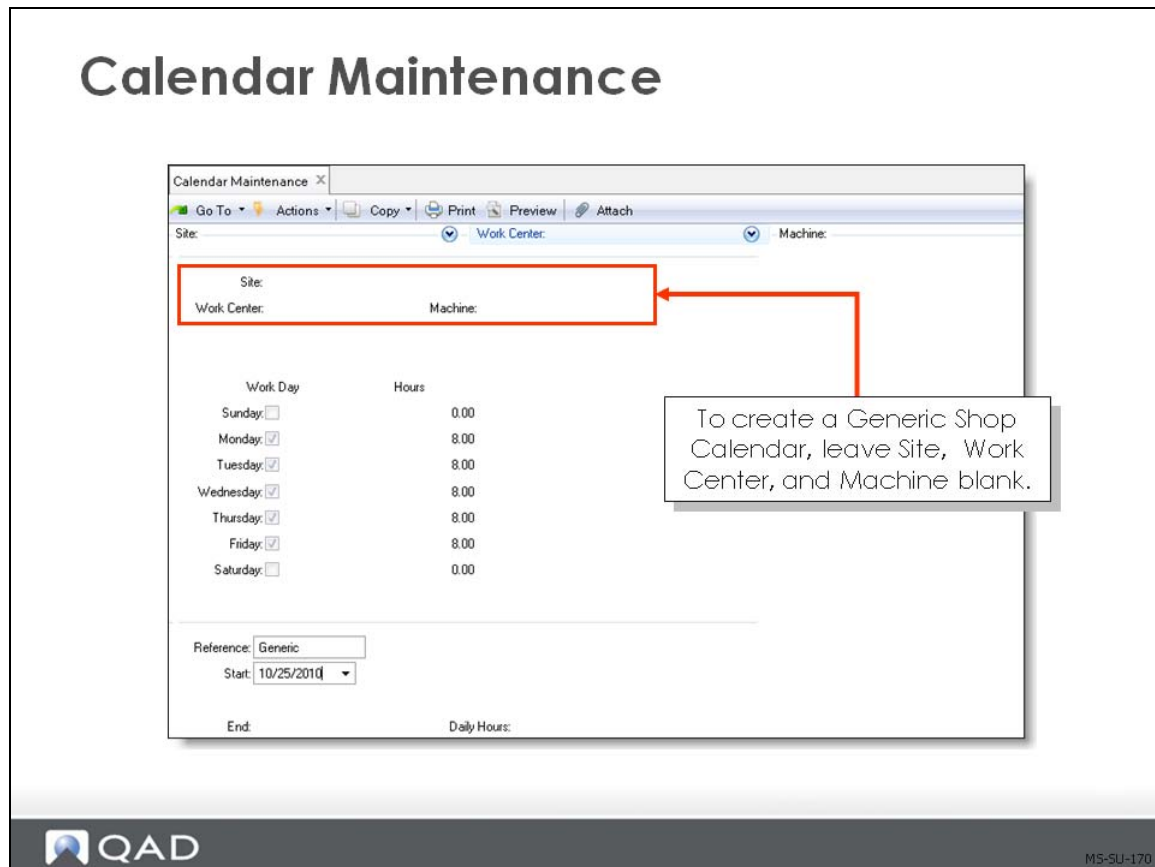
Calendar Maintenance

Calendar Maintenance ×

Go To ▾ Actions ▾ Copy ▾ Print Preview Attach

Site: Work Center: Machine:

Site:

Work Center: Machine:

Work Day Hours

Sunday: 0.00

Monday: 8.00

Tuesday: 8.00

Wednesday: 8.00

Thursday: 8.00

Friday: 8.00

Saturday: 0.00

Reference: Generic

Start: 10/25/2010

End: Daily Hours:

To create a Generic Shop Calendar, leave Site, Work Center, and Machine blank.

QAD

MS-SU-170